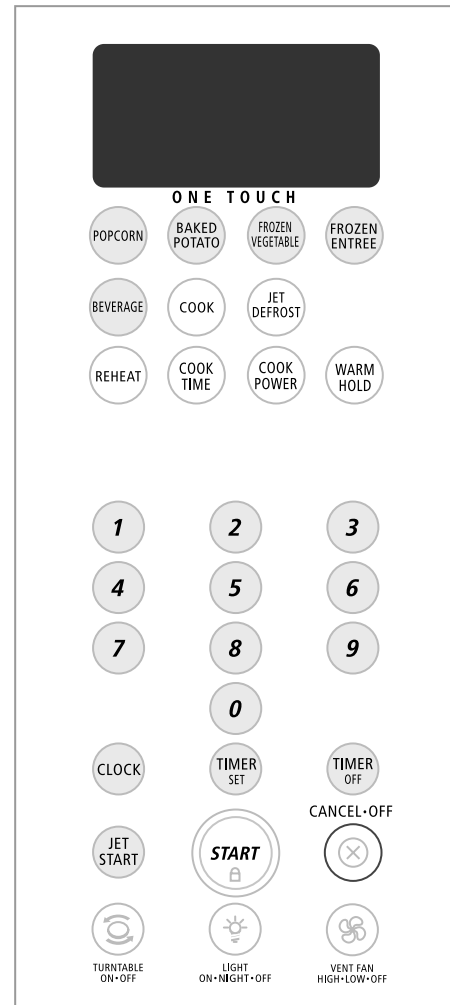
ONE TOUCH

POPCORN
BAKED POTATO
FROZEN VEGETABLE
FROZEN ENTREE

BEVERAGE
COOK
JET DEFROST

REHEAT
COOK TIME
COOK POWER
WARM HOLD

1
2
3
4
5
6
7
8
9
0

CLOCK
TIMER SET
TIMER OFF

CANCEL•OFF

JET START
START

TURNTABLE ON•OFF
LIGHT ON•NIGHT•OFF
VENT FAN HIGH•LOW•OFF